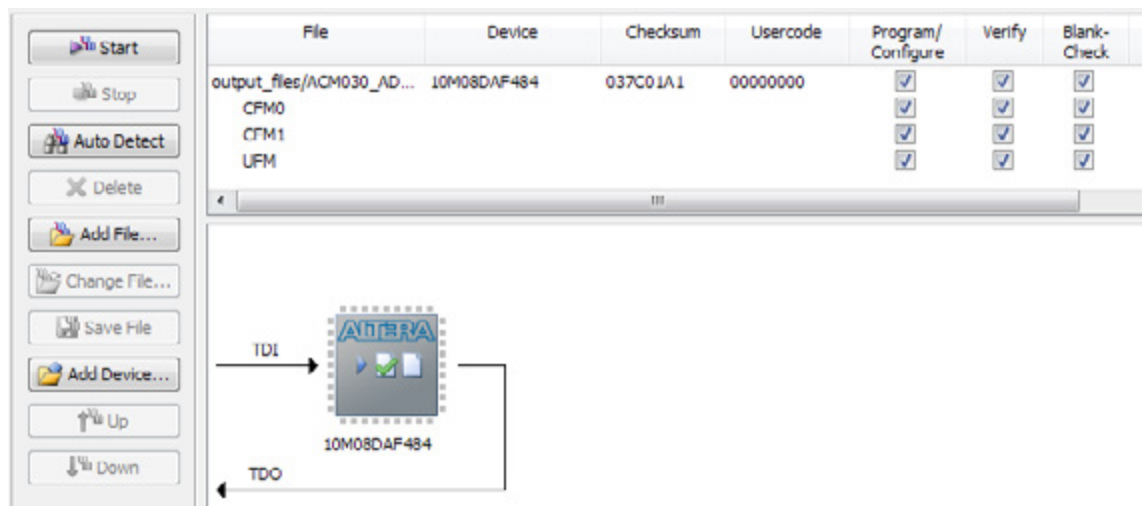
Start
Stop
Auto Detect
Delete
Add File...
Change File...
Save File
Add Device...
Up
Down

| File | Device | Checksum | Usercode | Program/ Configure | Verify | Blank-Check |
|---|---|---|---|---|---|---|
| output_files/ACM030_AD... | 10M08DAF484 | 037C01A1 | 00000000 | ✓ | ✓ | ✓ |
| CFM0 | | | | ✓ | ✓ | ✓ |
| CFM1 | | | | ✓ | ✓ | ✓ |
| UFM | | | | ✓ | ✓ | ✓ |

TDI
ALTERA
10M08DAF484
TDO